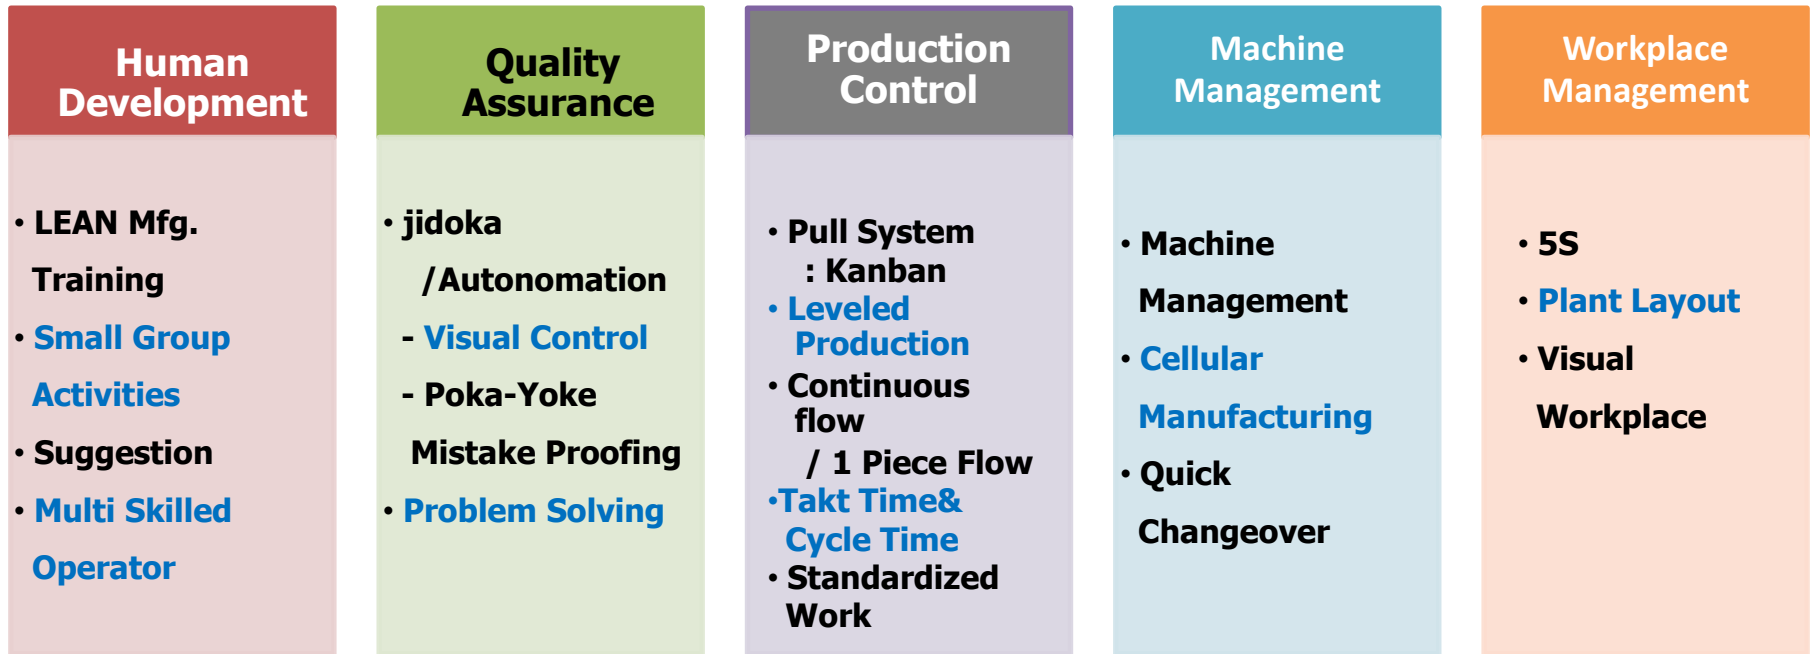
Human Development

• LEAN Mfg. Training
• Small Group Activities
• Suggestion
• Multi Skilled Operator

Quality Assurance

• jidoka /Autonomation
- Visual Control
- Poka-Yoke Mistake Proofing
• Problem Solving

Production Control

• Pull System : Kanban
• Leveled Production
• Continuous flow / 1 Piece Flow
•Takt Time& Cycle Time
• Standardized Work

Machine Management

• Machine Management
• Cellular Manufacturing
• Quick Changeover

Workplace Management

• 5S
• Plant Layout
• Visual Workplace